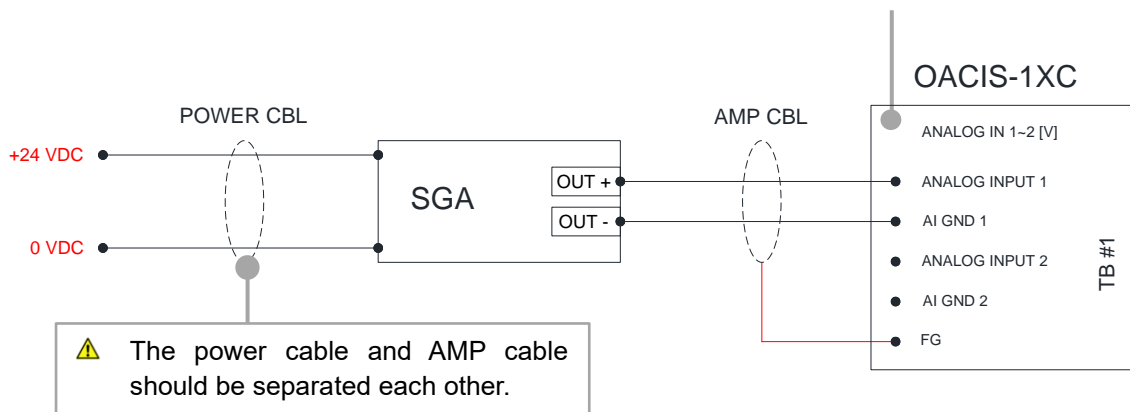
OACIS-1XC

POWER CBL

AMP CBL

ANALOG IN 1~2 [V]

+24 VDC

SGA

OUT +

OUT -

ANALOG INPUT 1

AI GND 1

0 VDC

ANALOG INPUT 2

AI GND 2

FG

TB #1

The power cable and AMP cable should be separated each other.